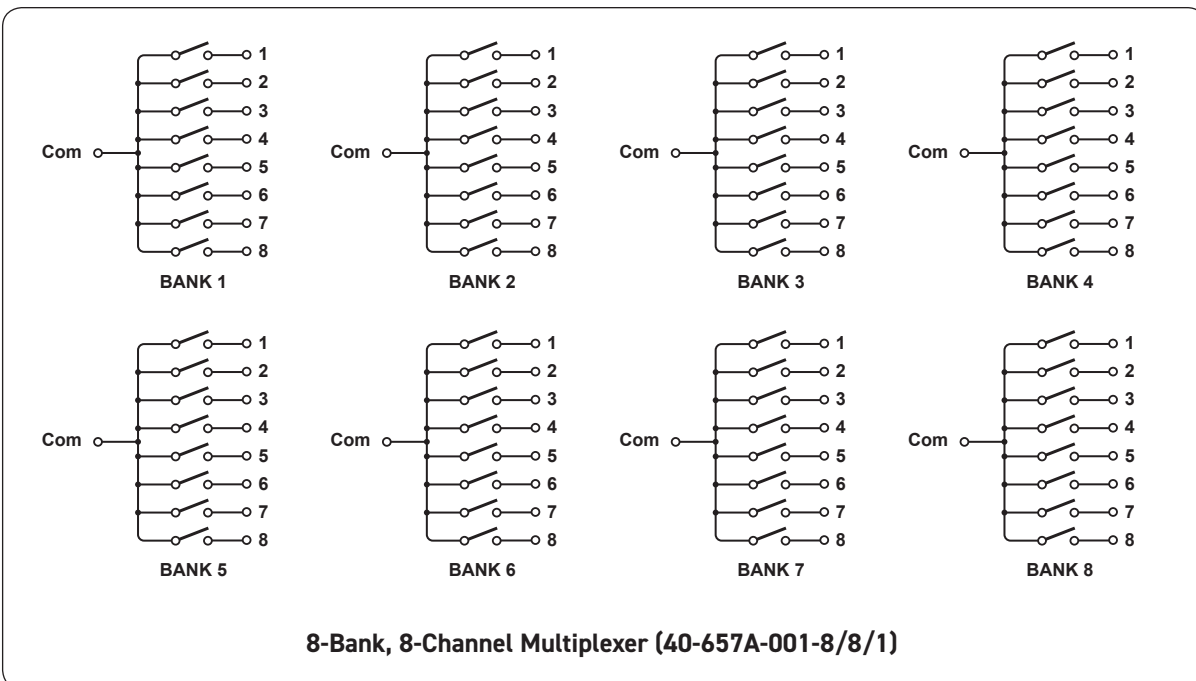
Com 1 2 3 4 5 6 7 8
BANK 1

Com 1 2 3 4 5 6 7 8
BANK 2

Com 1 2 3 4 5 6 7 8
BANK 3

Com 1 2 3 4 5 6 7 8
BANK 4

Com 1 2 3 4 5 6 7 8
BANK 5

Com 1 2 3 4 5 6 7 8
BANK 6

Com 1 2 3 4 5 6 7 8
BANK 7

Com 1 2 3 4 5 6 7 8
BANK 8

8-Bank, 8-Channel Multiplexer (40-657A-001-8/8/1)